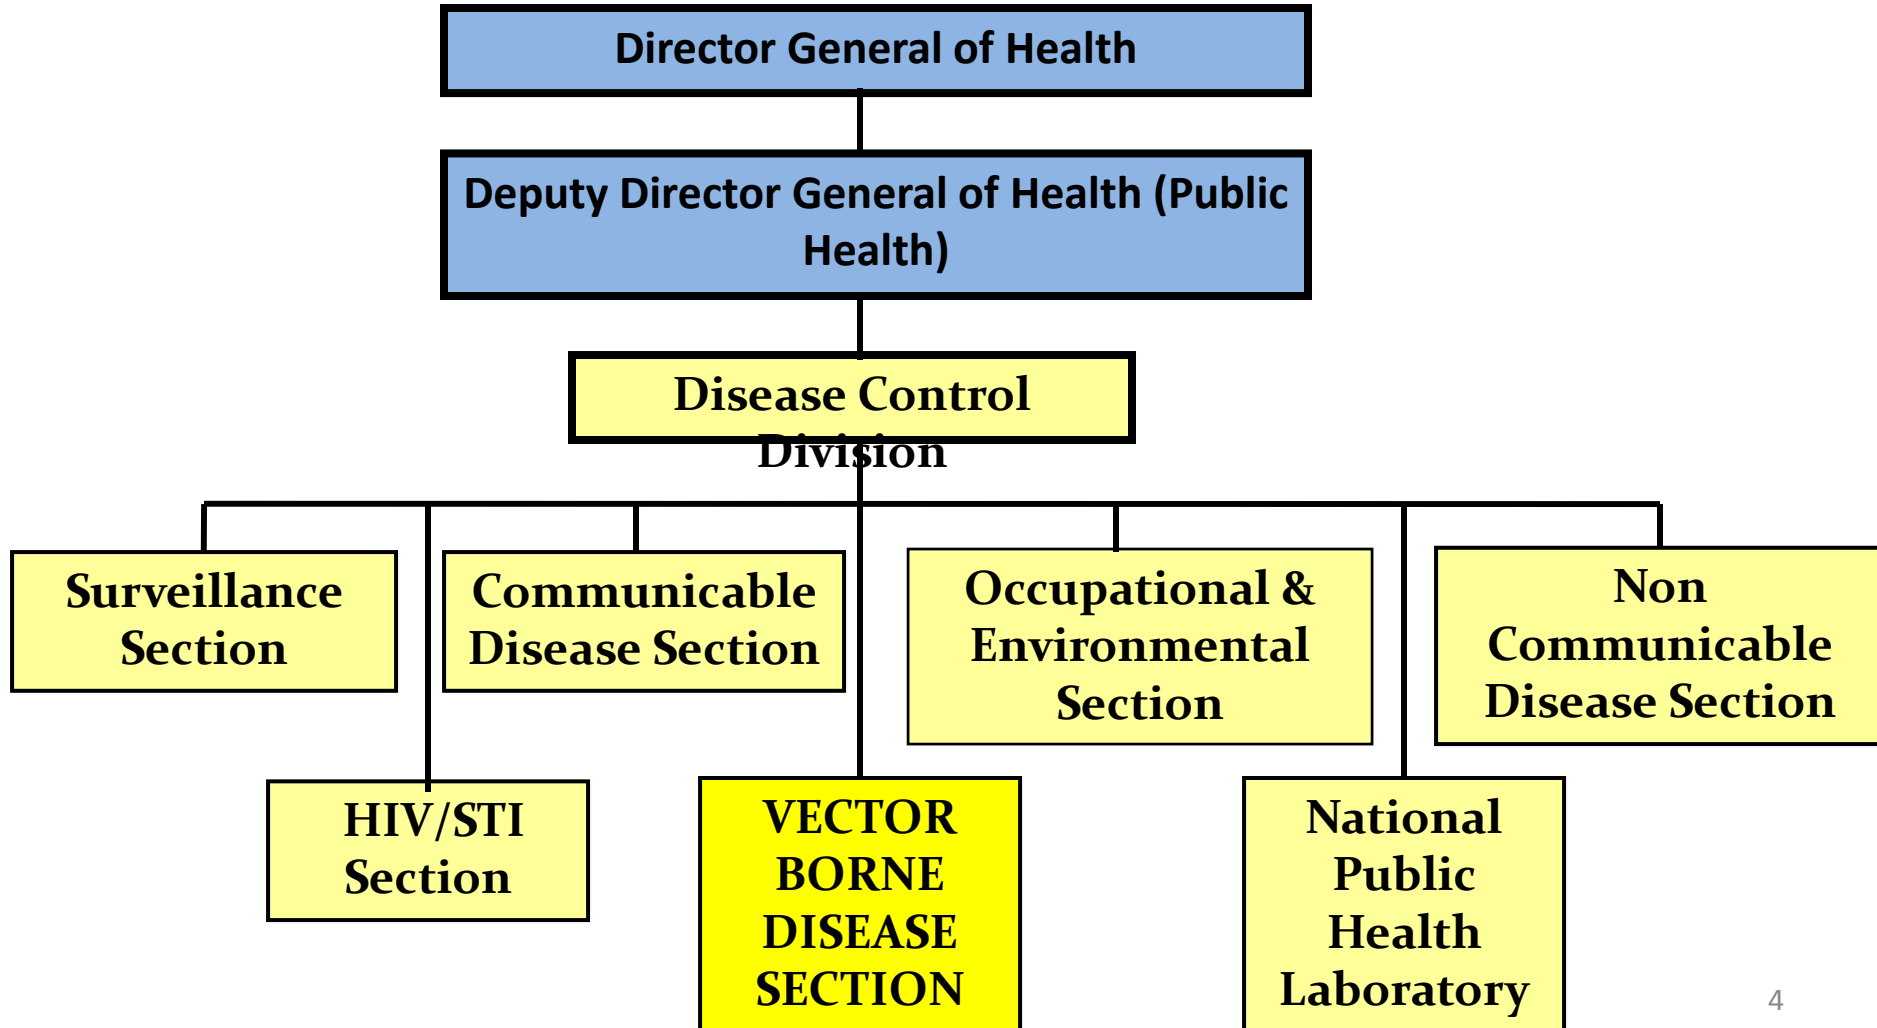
Director General of Health

Deputy Director General of Health (Public Health)

Disease Control Division

Surveillance Section

Communicable Disease Section

Occupational & Environmental Section

Non Communicable Disease Section

HIV/STI Section

VECTOR BORNE DISEASE SECTION

National Public Health Laboratory

4